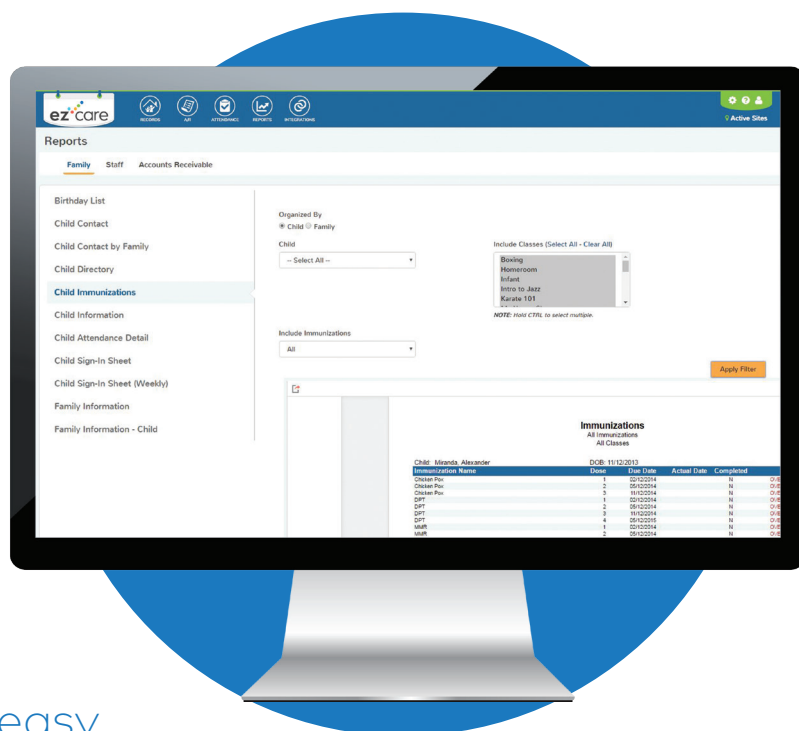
ez care

RECORDS A/R ATTENDANCE REPORTS INTEGRATIONS

Active Sites

Reports

Family Staff Accounts Receivable

Birthday List

Child Contact

Child Contact by Family

Child Directory

Child Immunizations

Child Information

Child Attendance Detail

Child Sign-In Sheet

Child Sign-In Sheet (Weekly)

Family Information

Family Information - Child

Organized By

Child Family

Child

-- Select All --

Include Classes (Select All - Clear All)

Boxing
Homeroom
Infant
Intro to Jazz
Karate 101

NOTE: Hold CTRL to select multiple.

Include Immunizations

All

Apply Filter

Immunizations
All Immunizations
All Classes

Child: Miranda Alexander DOB: 11/12/2013

| Immunization Name | Dose | Due Date | Actual Date | Completed |
|---|---|---|---|---|
| Chicken Pox | 1 | 02/12/2014 | | N |
| Chicken Pox | 2 | 05/12/2014 | | N |
| Chicken Pox | 3 | 11/12/2014 | | N |
| DPT | 1 | 02/12/2014 | | N |
| DPT | 2 | 05/12/2014 | | N |
| DPT | 3 | 11/12/2014 | | N |
| DPT | 4 | 05/12/2015 | | N |
| MMR | 1 | 02/12/2014 | | N |
| MMR | 2 | 05/12/2014 | | N |

easy